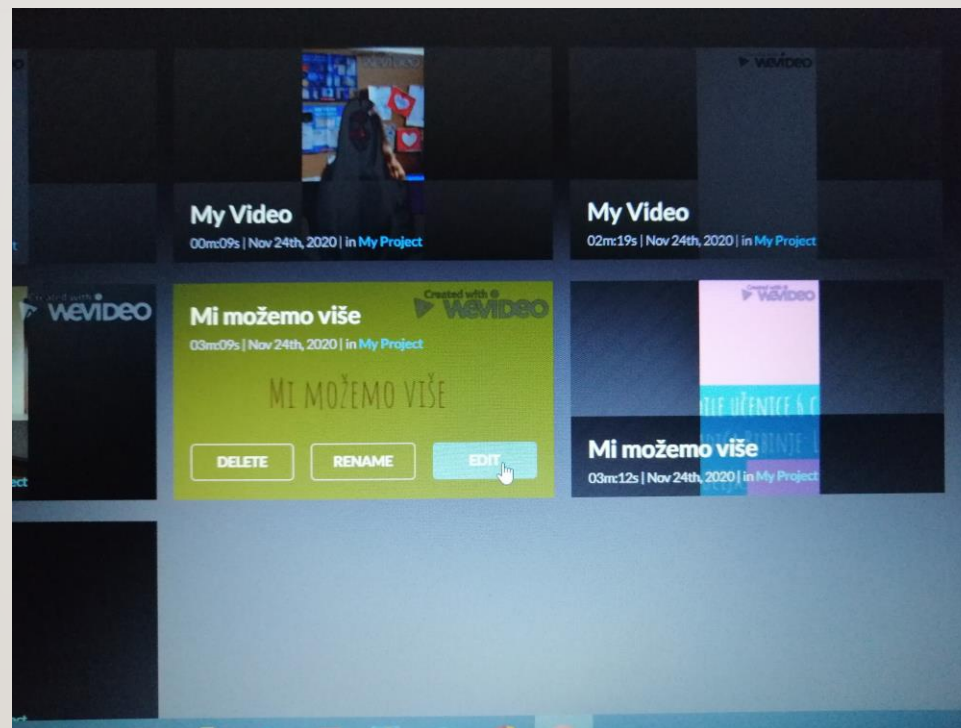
WeVideo

My Video
00m:09s | Nov 24th, 2020 | in My Project

My Video
02m:19s | Nov 24th, 2020 | in My Project

Created with WeVideo

Mi možemo više
03m:09s | Nov 24th, 2020 | in My Project

Created with WeVideo

MI MOŽEMO VIŠE

DELETE
RENAME
EDIT

Created with WeVideo

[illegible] UČENICE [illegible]

Mi možemo više
03m:12s | Nov 24th, 2020 | in My Project